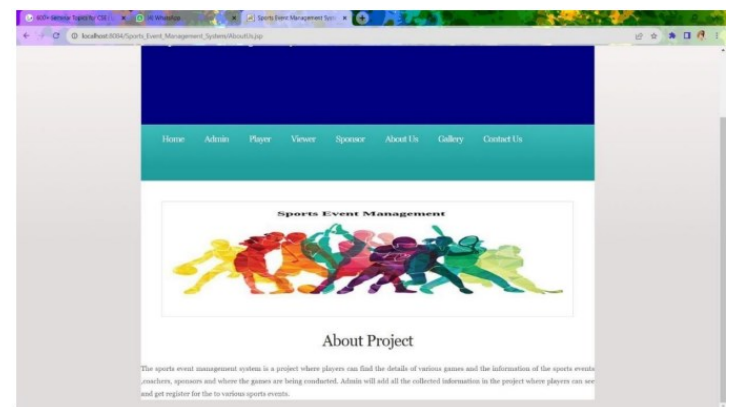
400+ Seminar Topics for CSE | × (4) WhatsApp × Sports Event Management Syst × +

localhost:8084/Sports_Event_Management_System/AboutUs.jsp

Home Admin Player Viewer Sponsor About Us Gallery Contact Us

Sports Event Management

About Project

The sports event management system is a project where players can find the details of various games and the information of the sports events ,coaches, sponsors and where the games are being conducted. Admin will add all the collected information in the project where players can see and get register for the to various sports events.